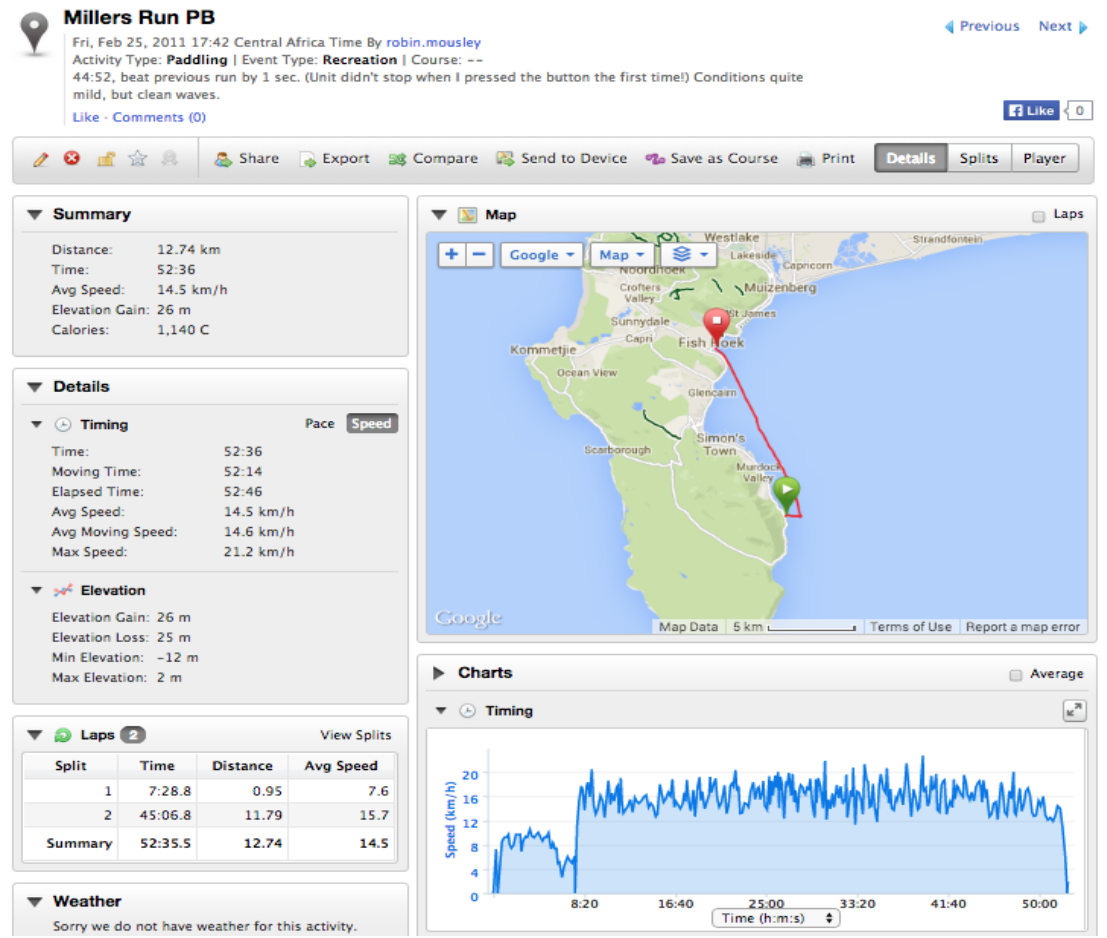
Millers Run PB

Fri, Feb 25, 2011 17:42 Central Africa Time By robin.mousley
Activity Type: Paddling | Event Type: Recreation | Course: --
44:52, beat previous run by 1 sec. (Unit didn't stop when I pressed the button the first time!) Conditions quite mild, but clean waves.

Like · Comments (0)

Previous Next

Like 0

Share Export Compare Send to Device Save as Course Print Details Splits Player

Summary

Distance: 12.74 km
Time: 52:36
Avg Speed: 14.5 km/h
Elevation Gain: 26 m
Calories: 1,140 C

Details

Timing Pace Speed

Time: 52:36
Moving Time: 52:14
Elapsed Time: 52:46
Avg Speed: 14.5 km/h
Avg Moving Speed: 14.6 km/h
Max Speed: 21.2 km/h

Elevation

Elevation Gain: 26 m
Elevation Loss: 25 m
Min Elevation: -12 m
Max Elevation: 2 m

Laps 2 View Splits

| Split | Time | Distance | Avg Speed |
|---|---|---|---|
| 1 | 7:28.8 | 0.95 | 7.6 |
| 2 | 45:06.8 | 11.79 | 15.7 |
| Summary | 52:35.5 | 12.74 | 14.5 |

Weather

Sorry we do not have weather for this activity.

Map Laps

+ − Google Map

Westlake Lakeside Strandfontein Capricorn Noordhoek Crofters Valley Muizenberg St James Sunnydale Capri Fish Hoek Kommetjie Ocean View Glencairn Simon's Town Scarborough Murdock Valley

Google Map Data 5 km Terms of Use Report a map error

Charts Average

Timing

Speed (km/h)
20 16 12 8 4 0
8:20 16:40 25:00 33:20 41:40 50:00
Time (h:m:s)